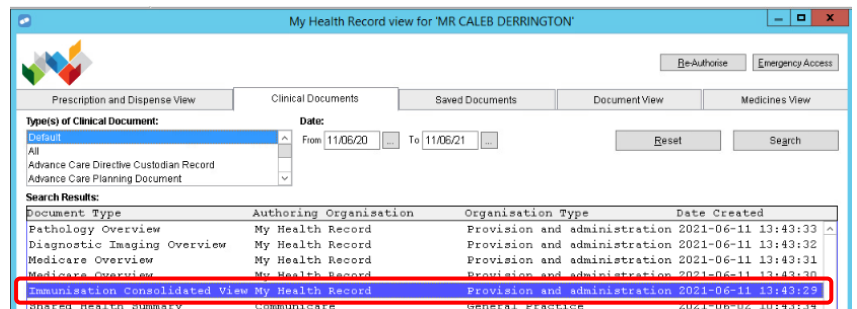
My Health Record view for 'MR CALEB DERRINGTON'

Re-Authorise
Emergency Access

Prescription and Dispense View
Clinical Documents
Saved Documents
Document View
Medicines View

Type(s) of Clinical Document:
Default
All
Advance Care Directive Custodian Record
Advance Care Planning Document

Date:
From 11/06/20 ... To 11/06/21 ...

Reset
Search

Search Results:

| Document Type | Authoring Organisation | Organisation Type | Date Created |
|---|---|---|---|
| Pathology Overview | My Health Record | Provision and administration | 2021-06-11 13:43:33 |
| Diagnostic Imaging Overview | My Health Record | Provision and administration | 2021-06-11 13:43:32 |
| Medicare Overview | My Health Record | Provision and administration | 2021-06-11 13:43:31 |
| Medicare Overview | My Health Record | Provision and administration | 2021-06-11 13:43:30 |
| Immunisation Consolidated View | My Health Record | Provision and administration | 2021-06-11 13:43:29 |
| Shared Health Summary | Communicare | General Practice | 2021-06-02 10:43:34 |